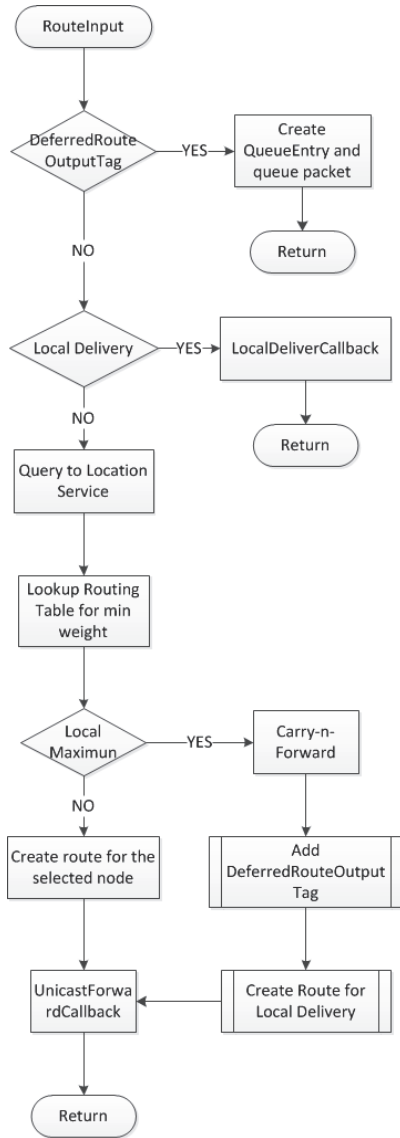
RouteInput

DeferredRoute OutputTag

YES

Create QueueEntry and queue packet

Return

NO

Local Delivery

YES

LocalDeliverCallback

Return

NO

Query to Location Service

Lookup Routing Table for min weight

Local Maximun

YES

Carry-n-Forward

NO

Create route for the selected node

Add DeferredRouteOutput Tag

UnicastForwardCallback

Create Route for Local Delivery

Return